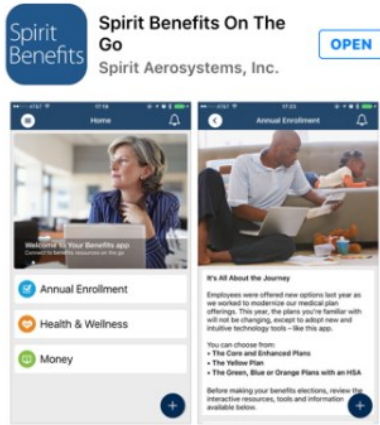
Spirit Benefits

Spirit Benefits On The Go

Spirit Aerosystems, Inc.

OPEN

AT&T 17:18

Home

Welcome to Your Benefits app

Connect to benefits resources on the go

Annual Enrollment

Health & Wellness

Money

+

AT&T 17:23

Annual Enrollment

It's All About the Journey

Employees were offered new options last year as we worked to modernize our medical plan offerings. This year, the plans you're familiar with will not be changing, except to adopt new and intuitive technology tools – like this app.

You can choose from:

• The Core and Enhanced Plans
• The Yellow Plan
• The Green, Blue or Orange Plans with an HSA

Before making your benefits elections, review the interactive resources, tools and information available below.

+